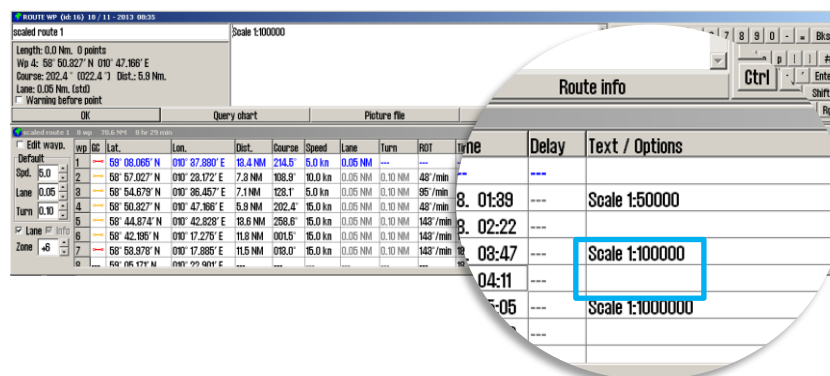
ROUTE WP (id:16) 10 / 11 - 2013 08:35

scaled route 1

Scale 1:100000

Length: 0.0 Nm. 0 points
Wp 4: 58° 50.827' N 010° 47.166' E
Course: 202.4 ° (022.4 °) Dist.: 5.9 Nm.
Lane: 0.05 Nm. (std)
Warning before point

OK | Query chart | Picture file

scaled route 1 8 wp 70.6 NM 8 hr 29 min

Edit wayp.
Default
Spd. 5.0
Lane 0.05
Turn 0.10
Lane Info
Zone +6

| wp | GC | Lat. | Lon. | Dist. | Course | Speed | Lane | Turn | ROT |
|---|---|---|---|---|---|---|---|---|---|
| 1 | | 59° 08.065' N | 010° 37.880' E | 18.4 NM | 214.5° | 5.0 kn | 0.05 NM | --- | --- |
| 2 | | 58° 57.027' N | 010° 28.172' E | 7.3 NM | 108.9° | 10.0 kn | 0.05 NM | 0.10 NM | 48°/min |
| 3 | | 58° 54.679' N | 010° 36.457' E | 7.1 NM | 128.1° | 5.0 kn | 0.05 NM | 0.10 NM | 95°/min |
| 4 | | 58° 50.827' N | 010° 47.166' E | 5.9 NM | 202.4° | 15.0 kn | 0.05 NM | 0.10 NM | 48°/min |
| 5 | | 58° 44.874' N | 010° 42.828' E | 18.6 NM | 258.6° | 15.0 kn | 0.05 NM | 0.10 NM | 143°/min |
| 6 | | 58° 42.195' N | 010° 17.275' E | 11.8 NM | 001.5° | 15.0 kn | 0.05 NM | 0.10 NM | 143°/min |
| 7 | | 58° 53.978' N | 010° 17.885' E | 11.5 NM | 013.0° | 15.0 kn | 0.05 NM | 0.10 NM | 143°/min |
| 8 | | 59° 05.171' N | 010° 22.901' E | --- | --- | --- | --- | --- | --- |

7 8 9 0 - = Bks
Ctrl
Ente
Shift

Route info

| Time | Delay | Text / Options |
|---|---|---|
| --- | --- | |
| 8. 01:39 | --- | Scale 1:50000 |
| 8. 02:22 | --- | |
| 8. 03:47 | --- | Scale 1:100000 |
| 04:11 | --- | |
| 5:05 | --- | Scale 1:1000000 |
| | --- | |